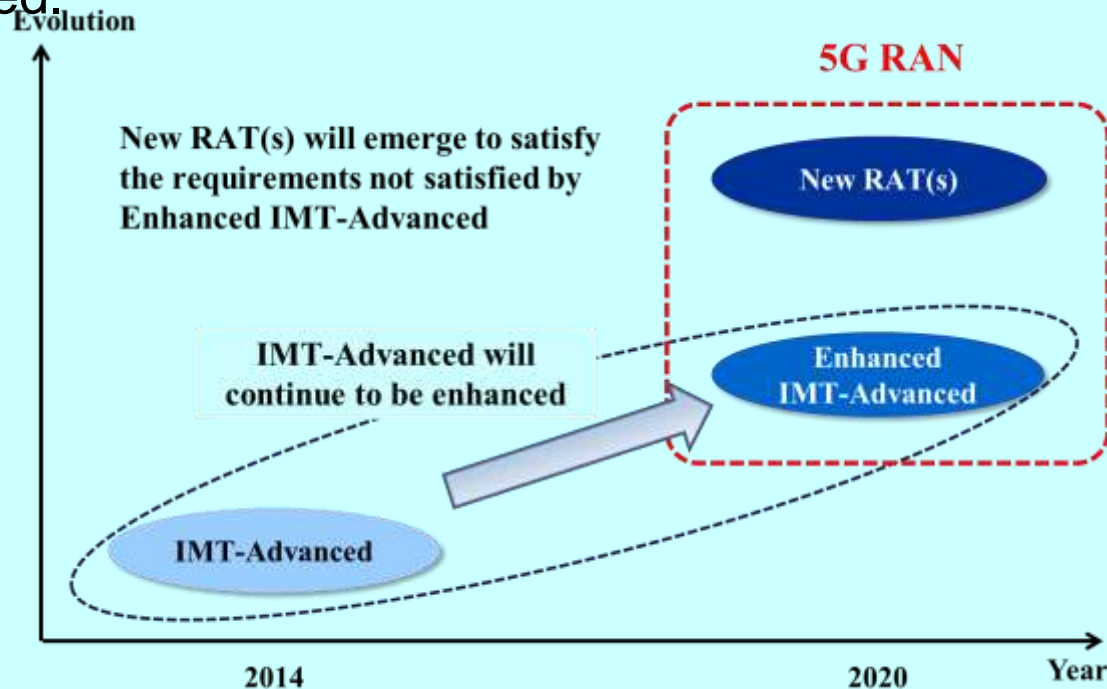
ed.
Evolution

5G RAN

New RAT(s) will emerge to satisfy the requirements not satisfied by Enhanced IMT-Advanced

New RAT(s)

IMT-Advanced will continue to be enhanced

Enhanced IMT-Advanced

IMT-Advanced

2014

2020

Year